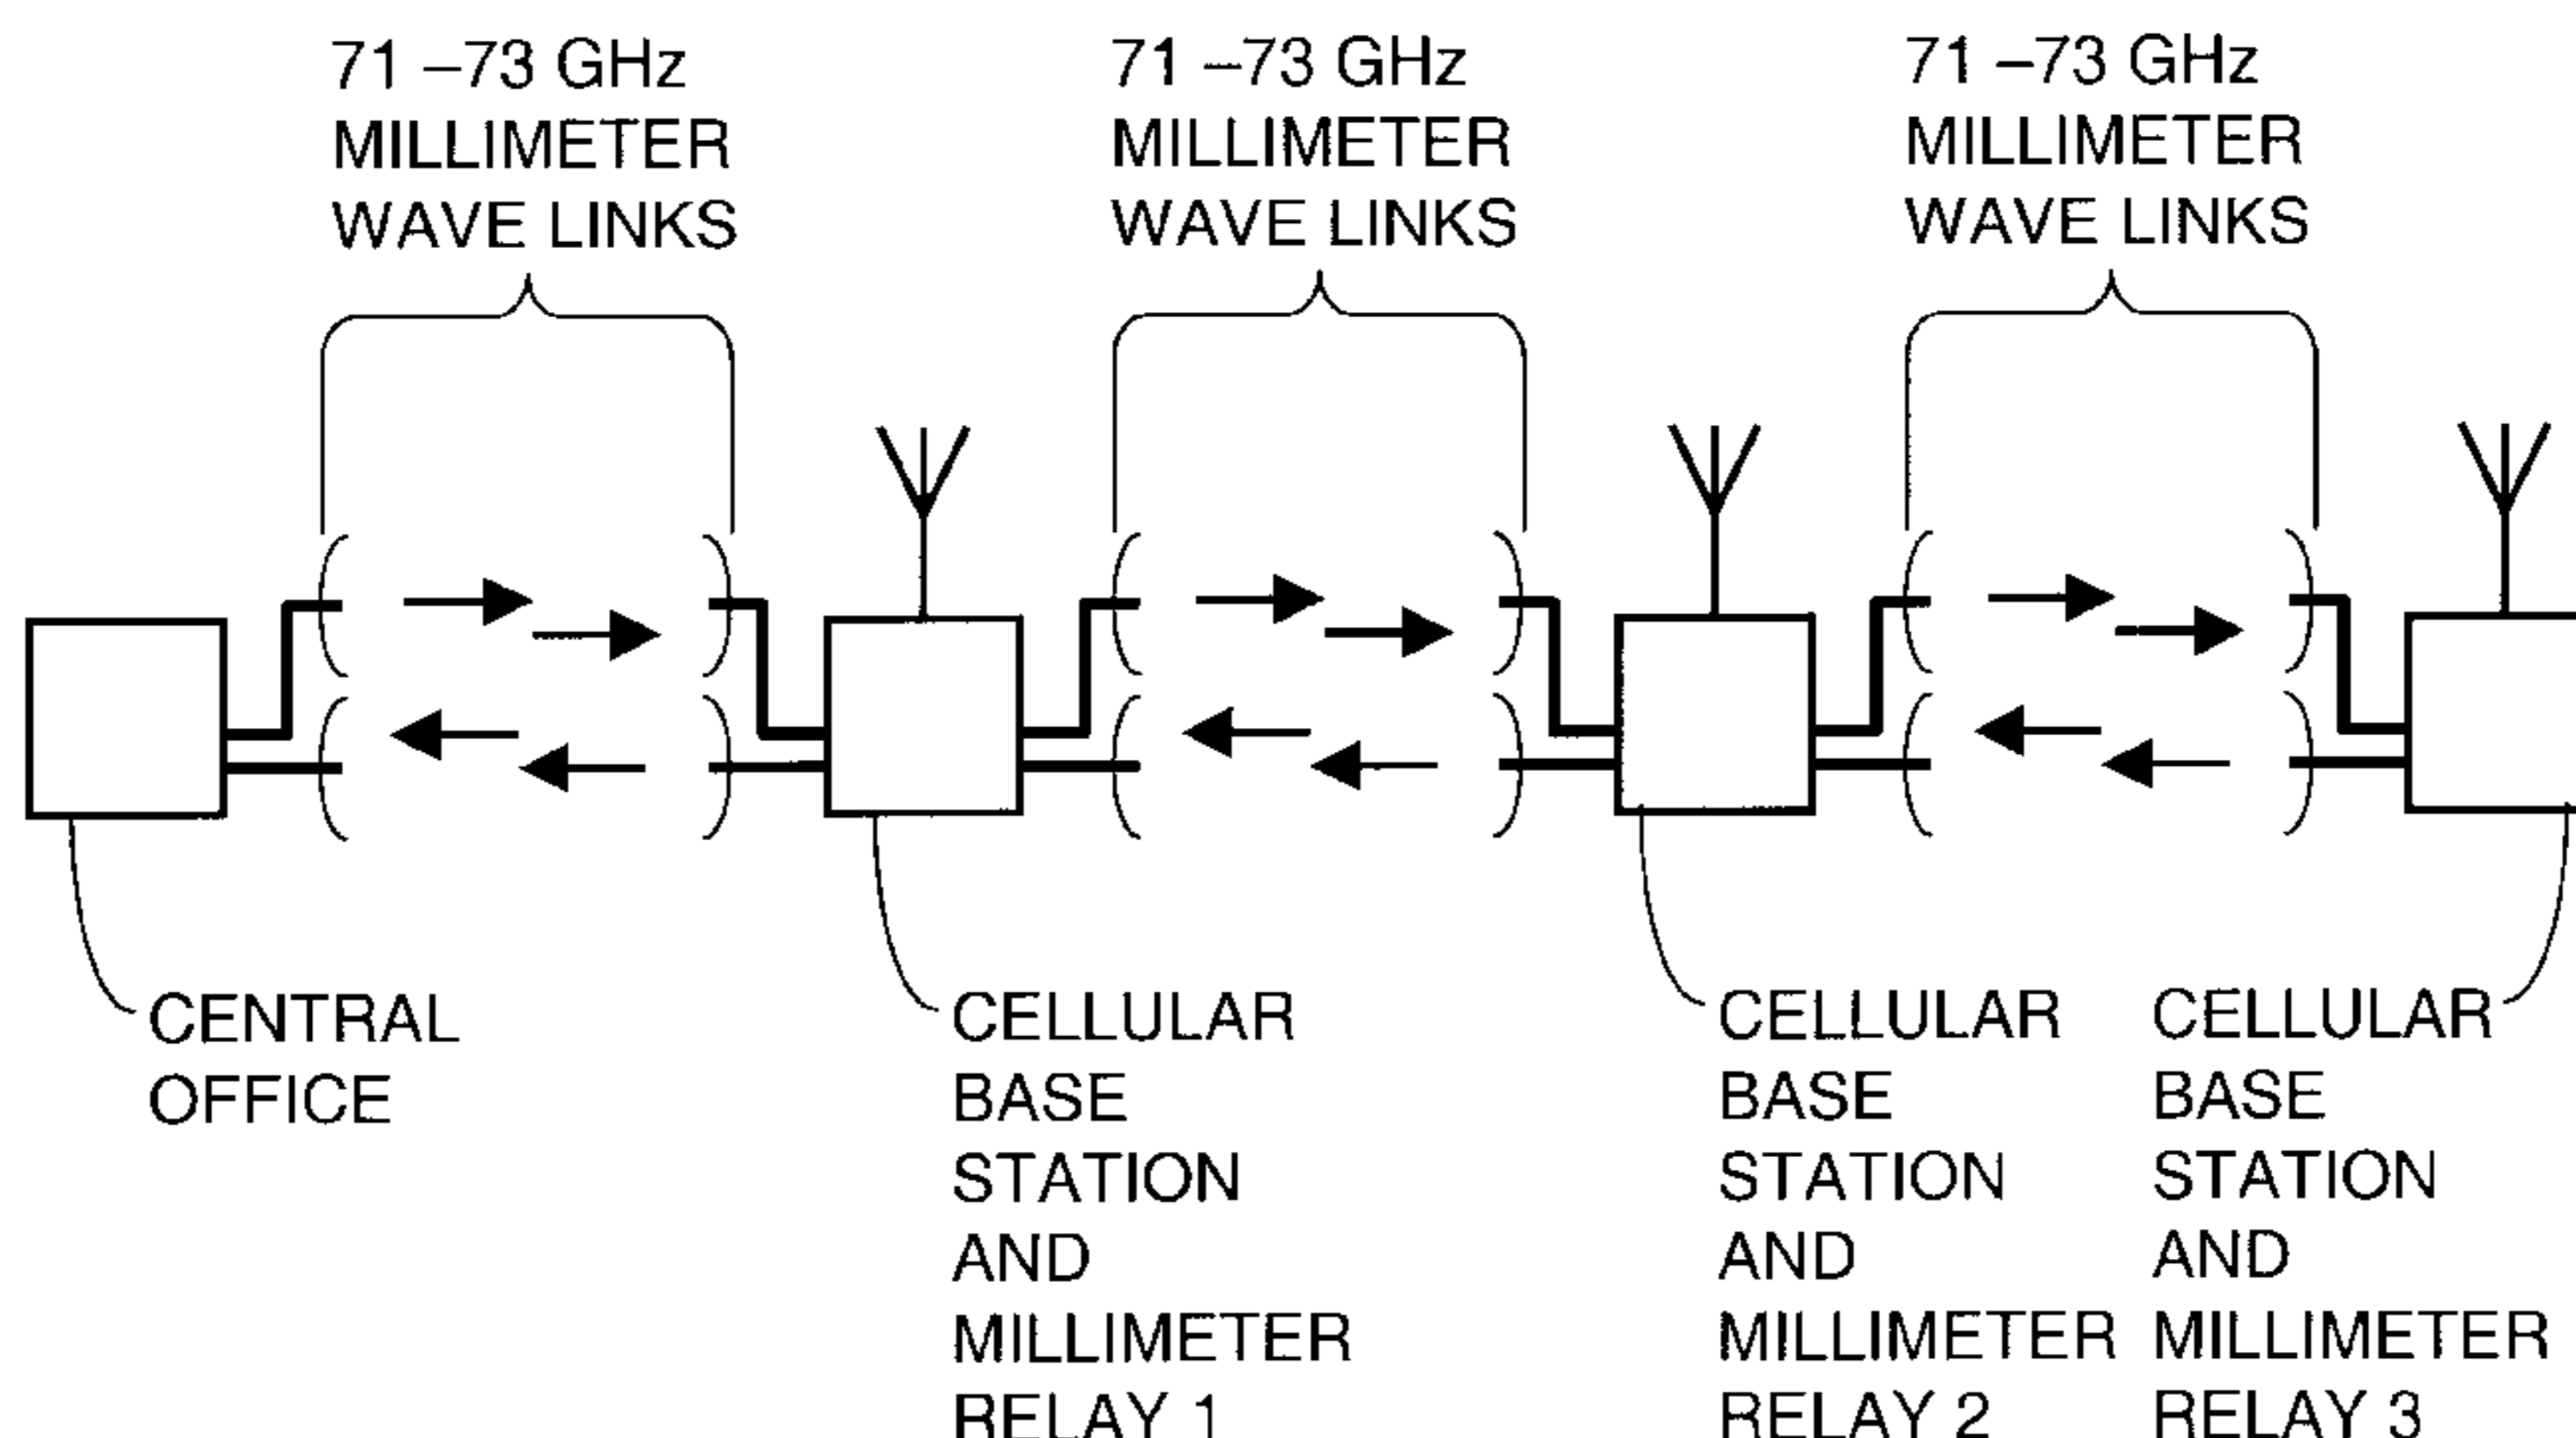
71 –73 GHz MILLIMETER WAVE LINKS

71 –73 GHz MILLIMETER WAVE LINKS

71 –73 GHz MILLIMETER WAVE LINKS

CENTRAL OFFICE

CELLULAR BASE STATION AND MILLIMETER RELAY 1

CELLULAR BASE STATION AND MILLIMETER RELAY 2

CELLULAR BASE STATION AND MILLIMETER RELAY 3